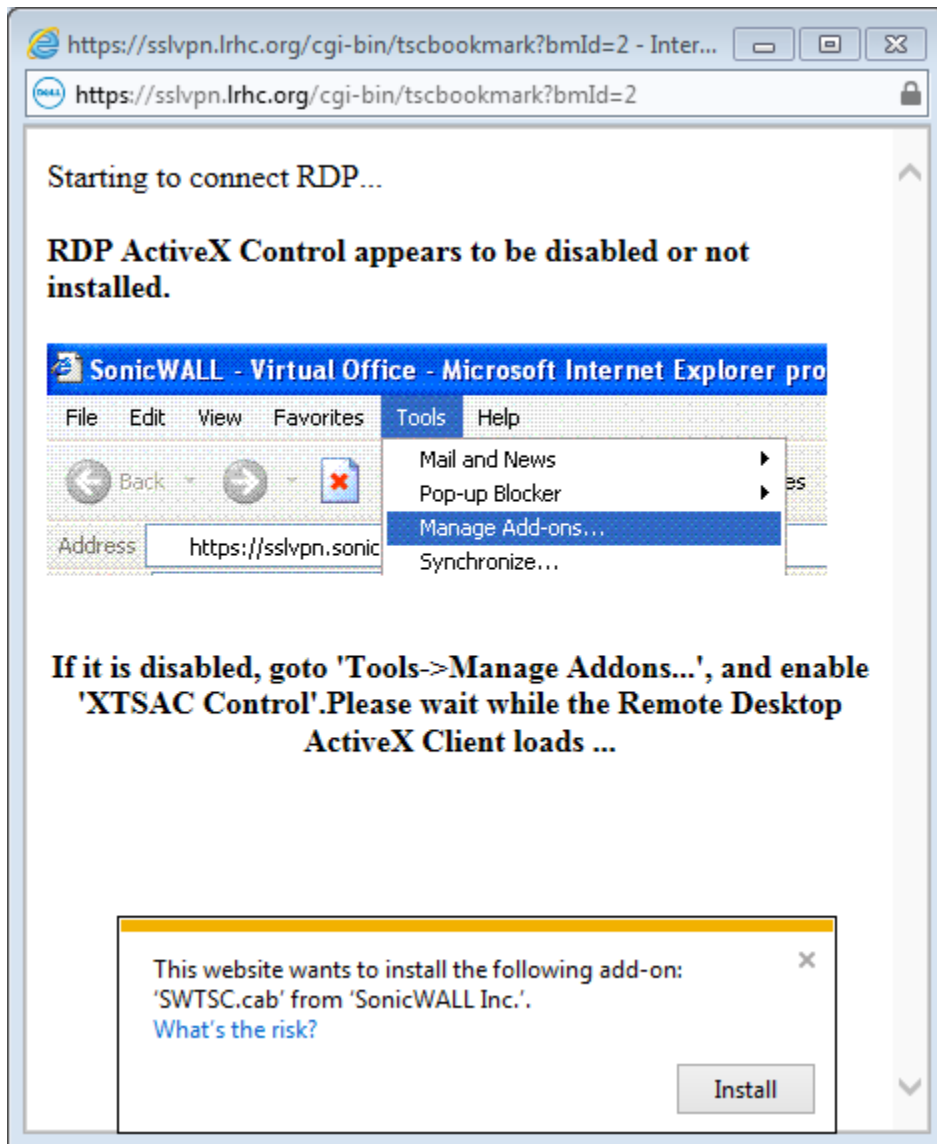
https://sslvpn.lrhc.org/cgi-bin/tscbookmark?bmId=2 - Inter...

DELL https://sslvpn.lrhc.org/cgi-bin/tscbookmark?bmId=2

Starting to connect RDP...

**RDP ActiveX Control appears to be disabled or not installed.**

SonicWALL - Virtual Office - Microsoft Internet Explorer pro

File Edit View Favorites Tools Help

Back

Mail and News

Pop-up Blocker

Manage Add-ons...

Synchronize...

es

Address https://sslvpn.sonic

**If it is disabled, goto 'Tools->Manage Addons...', and enable 'XTSAC Control'.Please wait while the Remote Desktop ActiveX Client loads ...**

This website wants to install the following add-on: 'SWTSC.cab' from 'SonicWALL Inc.'.

What's the risk?

Install